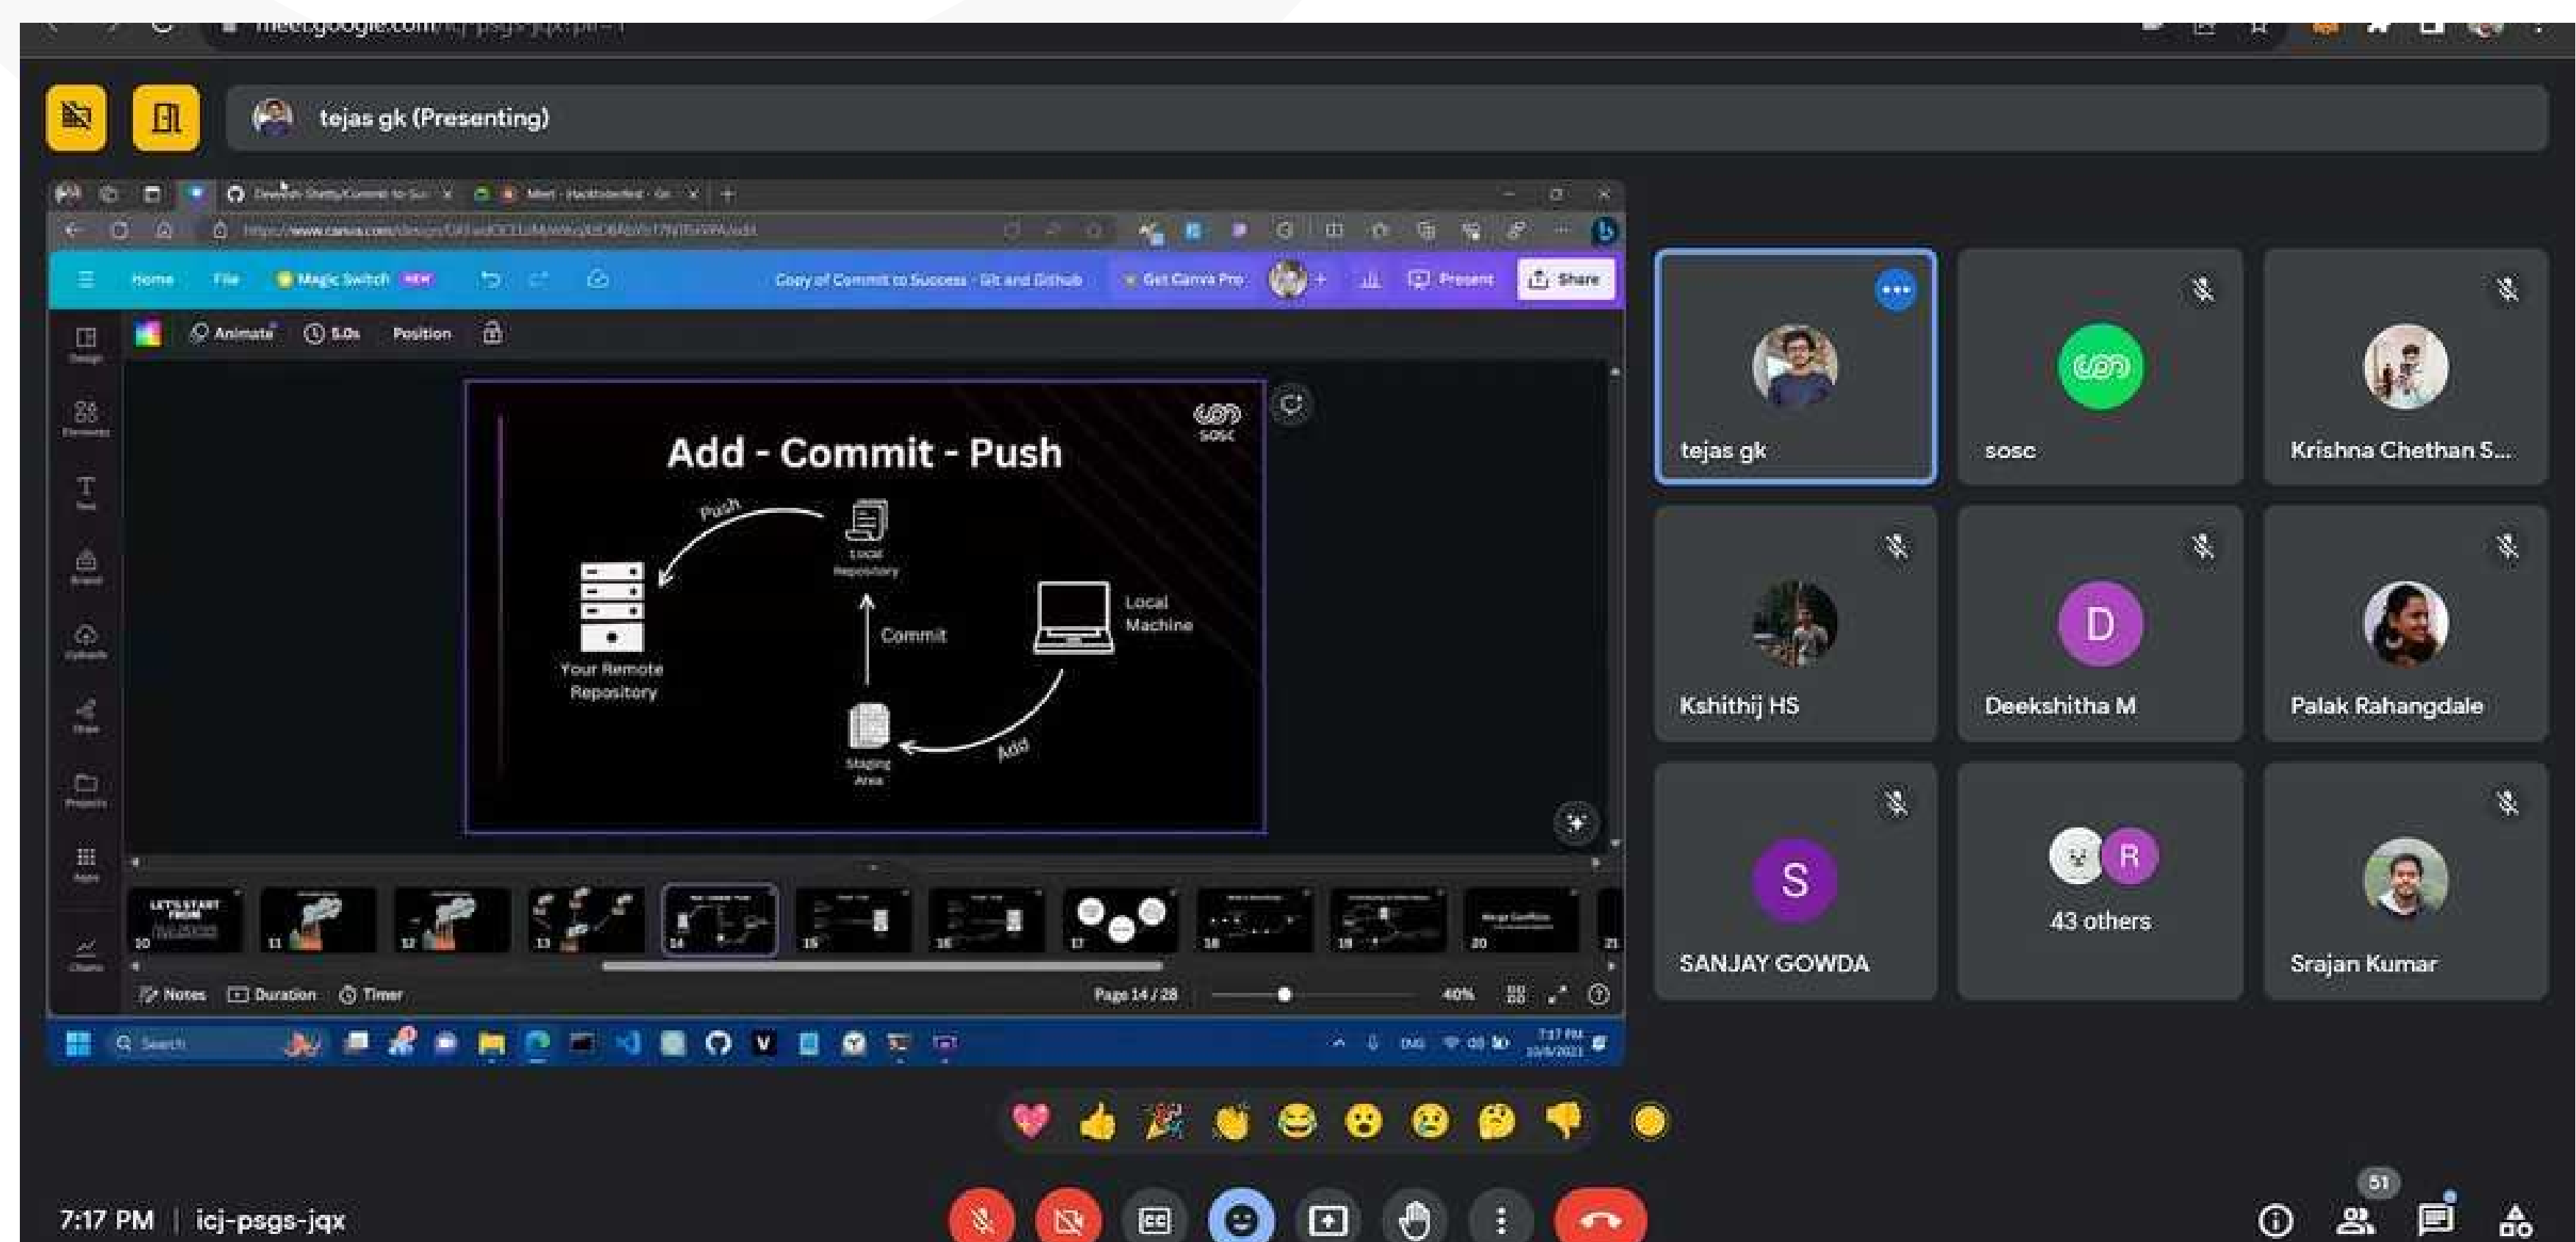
meet.google.com/icj-psgs-jqx

tejas gk (Presenting)

Home File Magic Switch NEW Copy of Commit to Success - Git and Github Get Canva Pro Present Share

Animate 5.0s Position

Add - Commit - Push

sosc

Push

Local Repository

Your Remote Repository

Commit

Local Machine

Staging Area

Add

LET'S START FROM

Notes Duration Timer Page 14 / 28 40%

Search

tejas gk

sosc

Krishna Chethan S...

Kshithij HS

Deekshitha M

Palak Rahangdale

SANJAY GOWDA

43 others

Srajan Kumar

7:17 PM | icj-psgs-jqx

51